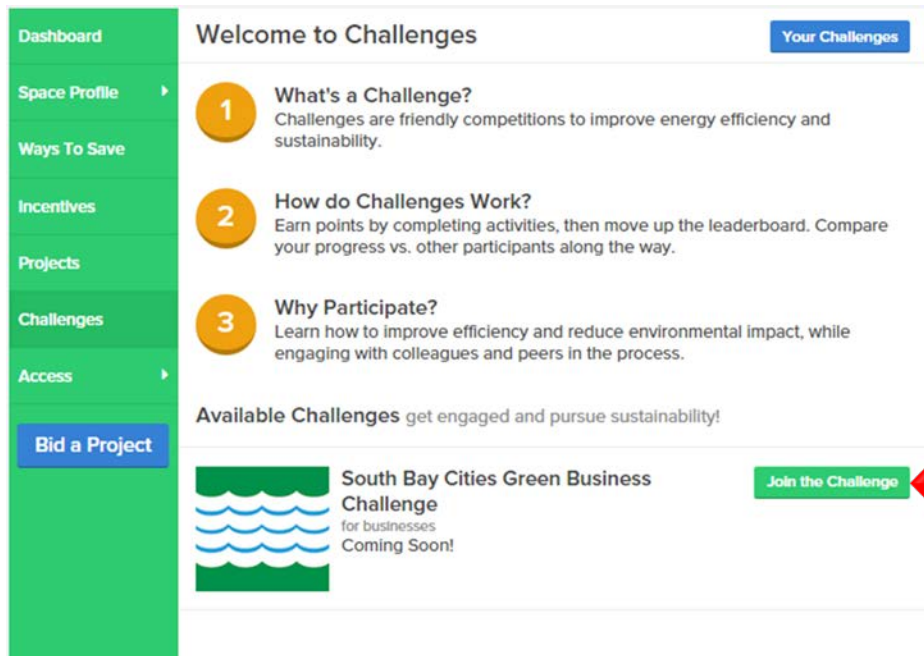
Dashboard

Space Profile

Ways To Save

Incentives

Projects

Challenges

Access

Bid a Project

Welcome to Challenges

Your Challenges

1

What's a Challenge?

Challenges are friendly competitions to improve energy efficiency and sustainability.

2

How do Challenges Work?

Earn points by completing activities, then move up the leaderboard. Compare your progress vs. other participants along the way.

3

Why Participate?

Learn how to improve efficiency and reduce environmental impact, while engaging with colleagues and peers in the process.

Available Challenges get engaged and pursue sustainability!

South Bay Cities Green Business Challenge

for businesses

Coming Soon!

Join the Challenge